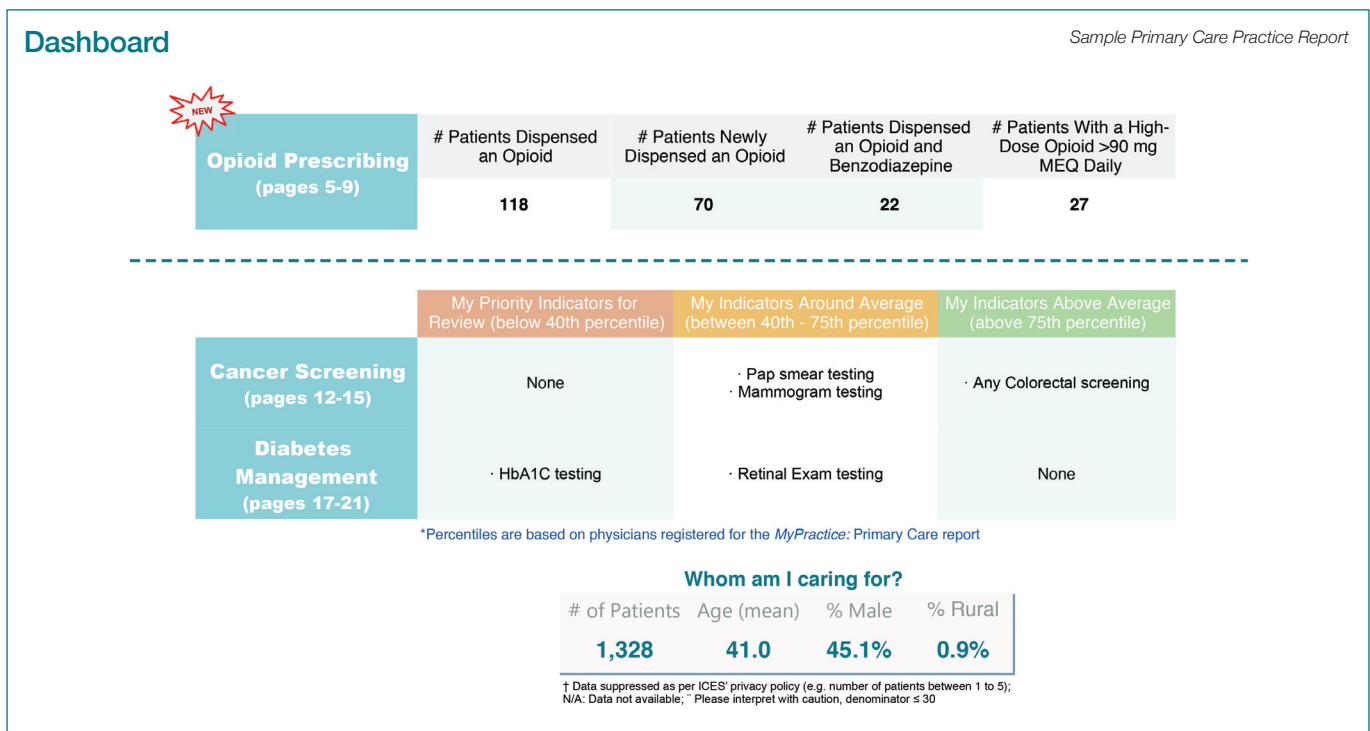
Dashboard

Sample Primary Care Practice Report

NEW

| Opioid Prescribing (pages 5-9) | # Patients Dispensed an Opioid | # Patients Newly Dispensed an Opioid | # Patients Dispensed an Opioid and Benzodiazepine | # Patients With a High-Dose Opioid >90 mg MEQ Daily |
|---|---|---|---|---|
| | 118 | 70 | 22 | 27 |

| | My Priority Indicators for Review (below 40th percentile) | My Indicators Around Average (between 40th - 75th percentile) | My Indicators Above Average (above 75th percentile) |
|---|---|---|---|
| Cancer Screening (pages 12-15) | None | · Pap smear testing · Mammogram testing | · Any Colorectal screening |
| Diabetes Management (pages 17-21) | · HbA1C testing | · Retinal Exam testing | None |

*Percentiles are based on physicians registered for the MyPractice: Primary Care report

Whom am I caring for?

| # of Patients | Age (mean) | % Male | % Rural |
|---|---|---|---|
| 1,328 | 41.0 | 45.1% | 0.9% |

† Data suppressed as per ICES' privacy policy (e.g. number of patients between 1 to 5);
N/A: Data not available; ¨ Please interpret with caution, denominator ≤ 30